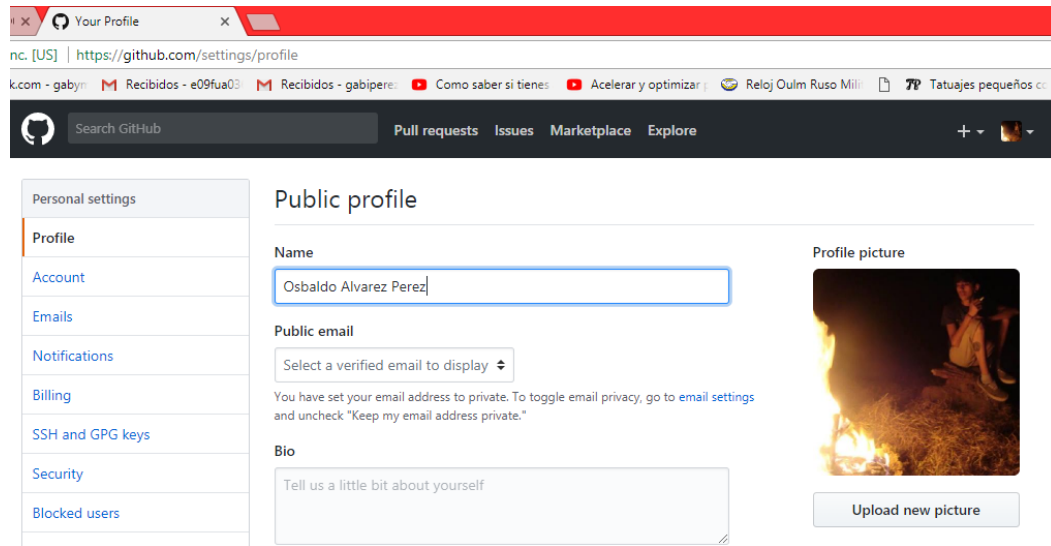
Your Profile

nc. [US] | https://github.com/settings/profile

k.com - gabym Recibidos - e09fua03 Recibidos - gabiperez Como saber si tienes Acelerar y optimizar Reloj Oulm Ruso Mili Tatuajes pequeños c

Search GitHub Pull requests Issues Marketplace Explore

Personal settings
Profile
Account
Emails
Notifications
Billing
SSH and GPG keys
Security
Blocked users

Public profile

Name
Osbaldo Alvarez Perez

Public email
Select a verified email to display

You have set your email address to private. To toggle email privacy, go to email settings and uncheck "Keep my email address private."

Bio
Tell us a little bit about yourself

Profile picture

Upload new picture